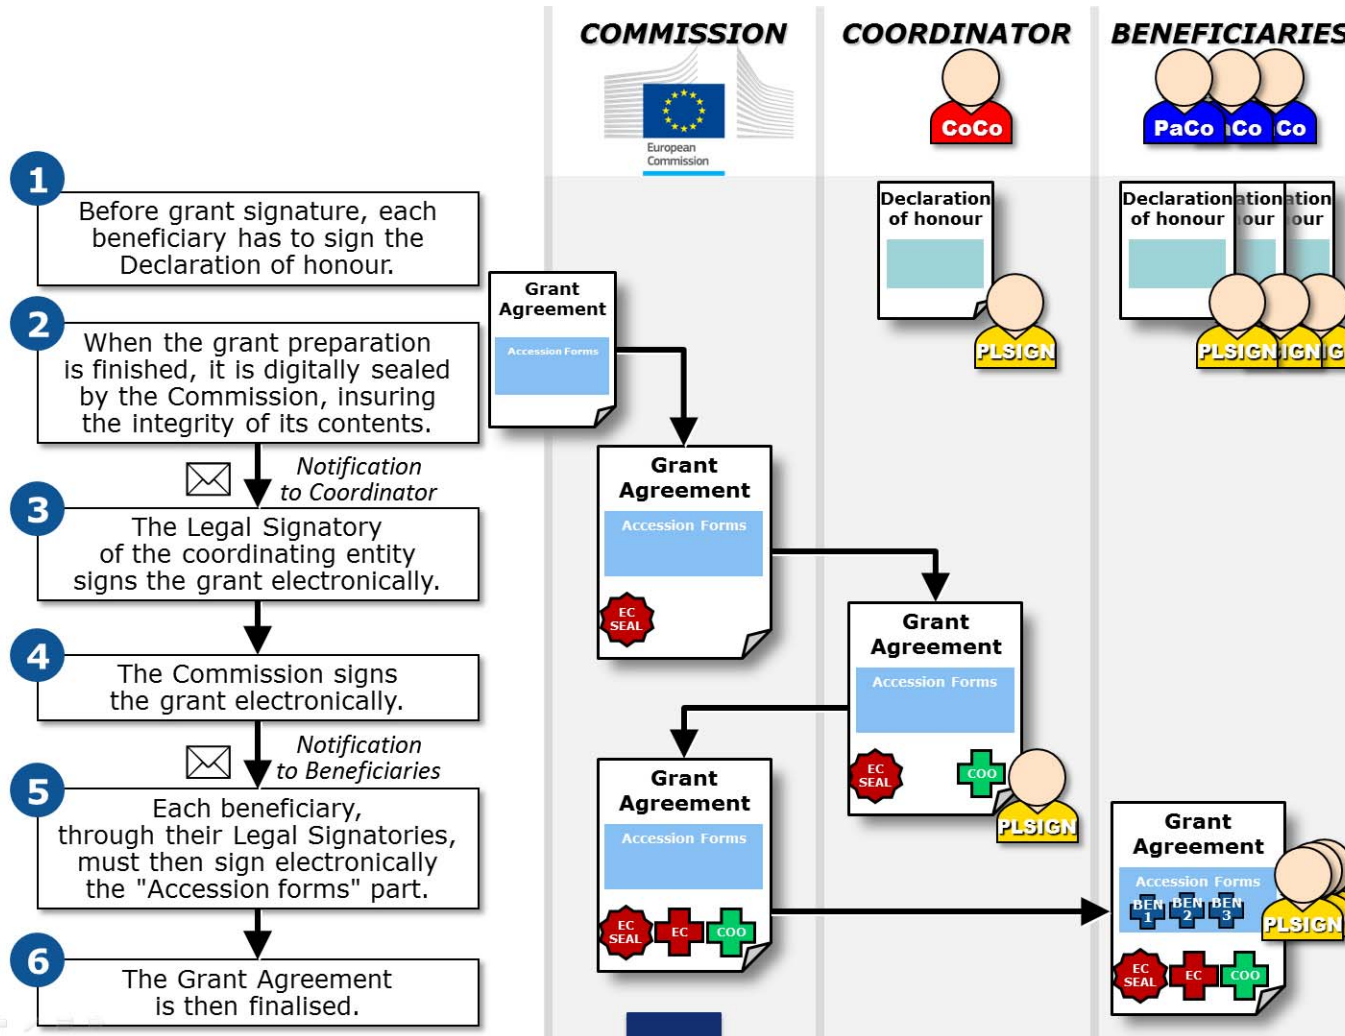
COMMISSION

COORDINATOR

BENEFICIARIES

European Commission

CoCo

PaCo Co Co

1 Before grant signature, each beneficiary has to sign the Declaration of honour.

2 When the grant preparation is finished, it is digitally sealed by the Commission, insuring the integrity of its contents.

Notification to Coordinator

3 The Legal Signatory of the coordinating entity signs the grant electronically.

4 The Commission signs the grant electronically.

Notification to Beneficiaries

5 Each beneficiary, through their Legal Signatories, must then sign electronically the "Accession forms" part.

6 The Grant Agreement is then finalised.

Declaration of honour

PLSIGN

Declaration of honour

ation our

ation our

PLSIGN IGN IG

Grant Agreement
Accession Forms

Grant Agreement
Accession Forms
EC SEAL

Grant Agreement
Accession Forms
EC SEAL
COO

PLSIGN

Grant Agreement
Accession Forms
EC SEAL
EC
COO

Grant Agreement
Accession Forms
BEN 1
BEN 2
BEN 3
EC SEAL
EC
COO

PLSIGN